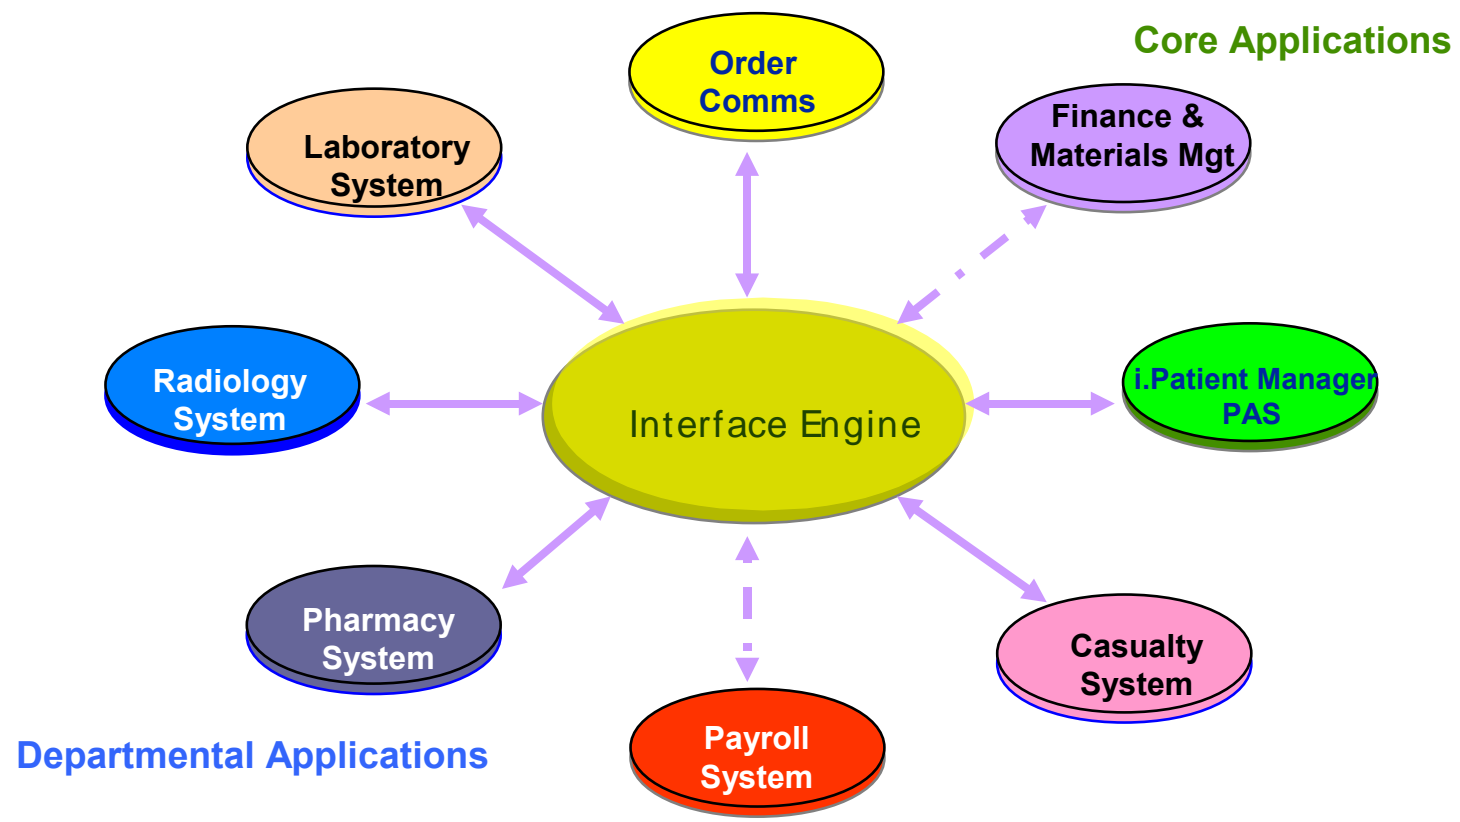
Core Applications

Order Comms

Laboratory System

Finance & Materials Mgt

Radiology System

Interface Engine

i.Patient Manager PAS

Pharmacy System

Casualty System

Payroll System

Departmental Applications